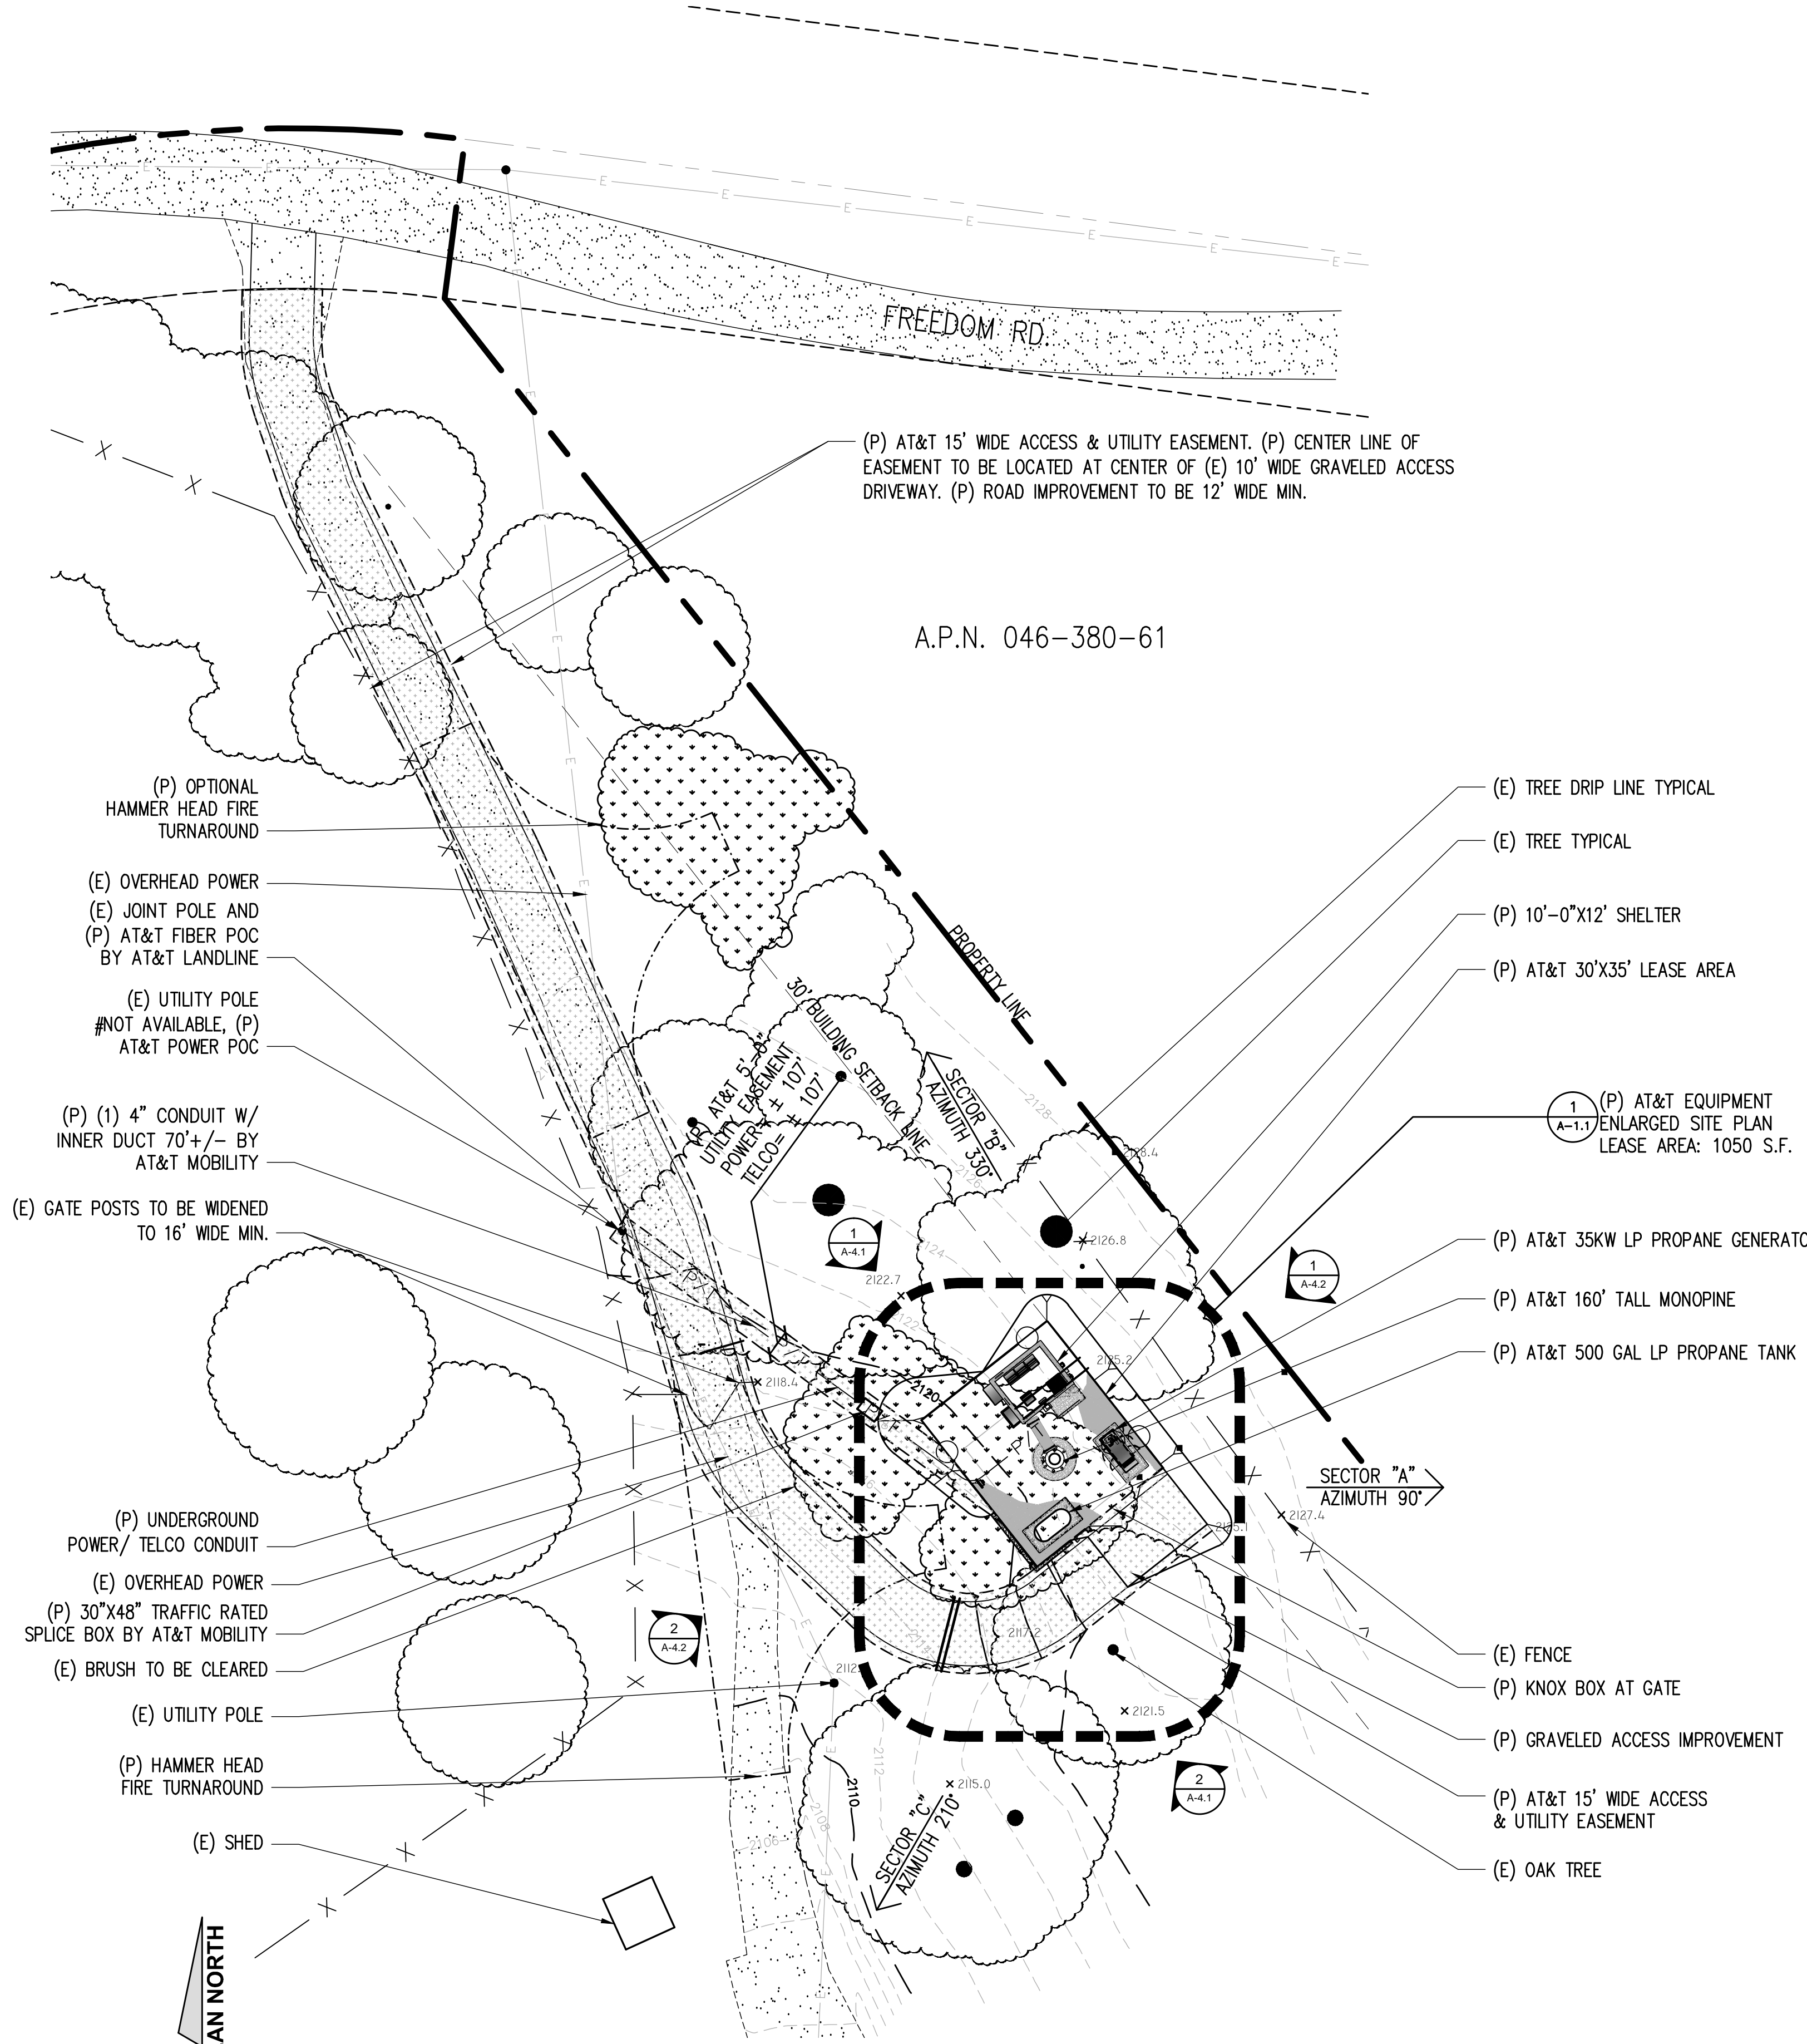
FREEDOM RD.

(P) AT&T 15' WIDE ACCESS & UTILITY EASEMENT. (P) CENTER LINE OF EASEMENT TO BE LOCATED AT CENTER OF (E) 10' WIDE GRAVELED ACCESS DRIVEWAY. (P) ROAD IMPROVEMENT TO BE 12' WIDE MIN.

A.P.N. 046-380-61

(P) OPTIONAL HAMMER HEAD FIRE TURNAROUND

(E) OVERHEAD POWER

(E) JOINT POLE AND (P) AT&T FIBER POC BY AT&T LANDLINE

(E) UTILITY POLE #NOT AVAILABLE, (P) AT&T POWER POC

(P) (1) 4" CONDUIT W/ INNER DUCT 70'+/- BY AT&T MOBILITY

(E) GATE POSTS TO BE WIDENED TO 16' WIDE MIN.

(P) UNDERGROUND POWER/ TELCO CONDUIT

(E) OVERHEAD POWER

(P) 30"X48" TRAFFIC RATED SPLICE BOX BY AT&T MOBILITY

(E) BRUSH TO BE CLEARED

(E) UTILITY POLE

(P) HAMMER HEAD FIRE TURNAROUND

(E) SHED

AN NORTH

(E) TREE DRIP LINE TYPICAL

(E) TREE TYPICAL

(P) 10'-0"X12' SHELTER

(P) AT&T 30'X35' LEASE AREA

1 A-1.1 (P) AT&T EQUIPMENT ENLARGED SITE PLAN LEASE AREA: 1050 S.F.

(P) AT&T 35KW LP PROPANE GENERATO

(P) AT&T 160' TALL MONOPINE

(P) AT&T 500 GAL LP PROPANE TANK

(E) FENCE

(P) KNOX BOX AT GATE

(P) GRAVELED ACCESS IMPROVEMENT

(P) AT&T 15' WIDE ACCESS & UTILITY EASEMENT

(E) OAK TREE

PROPERTY LINE

30' BUILDING SETBACK LINE

(P) AT&T 5'-0" UTILITY EASEMENT POWER= ± 107' TELCO= ± 107'

SECTOR "B" AZIMUTH 330°

SECTOR "A" AZIMUTH 90°

SECTOR "C" AZIMUTH 210°

1 A-4.1

1 A-4.2

2 A-4.2

2 A-4.1

2128.4 2126.8 2122.7 2125.2 2118.4 2120 2127.4 2125.1 2117.2 2121.5 2115.0 2110 2112 2108 2106 2124 2126 2128 2122